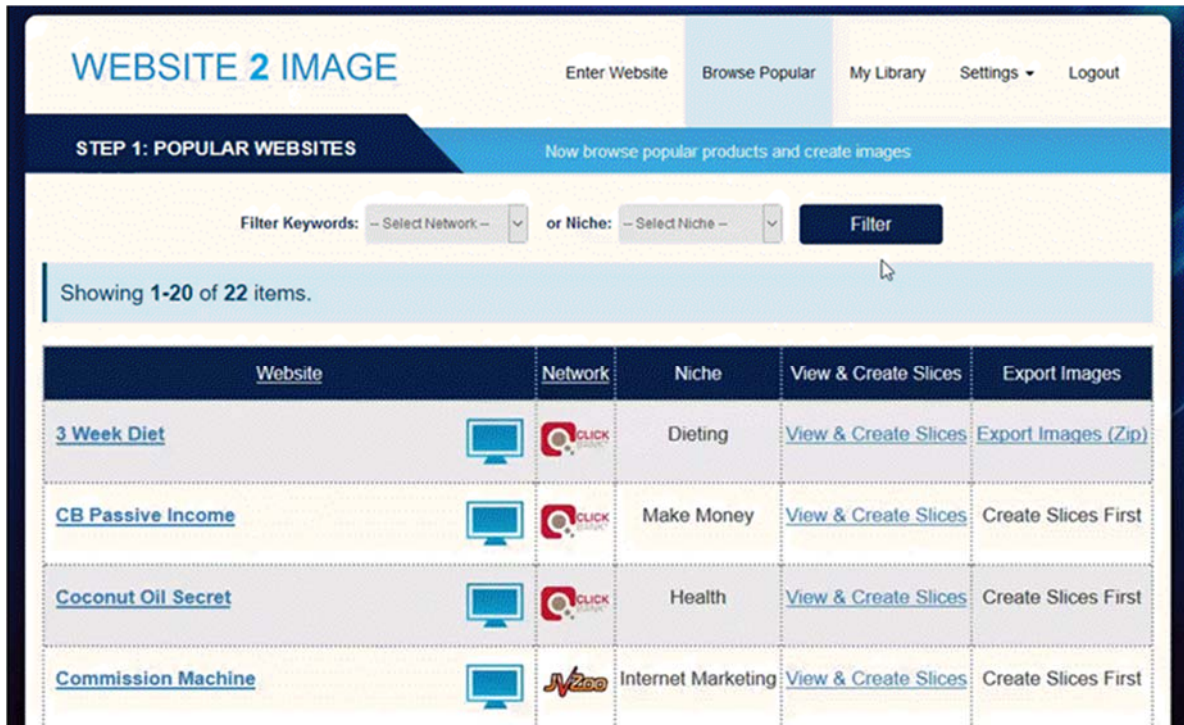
WEBSITE 2 IMAGE

Enter Website Browse Popular My Library Settings ▾ Logout

STEP 1: POPULAR WEBSITES

Now browse popular products and create images

Filter Keywords: -- Select Network -- or Niche: -- Select Niche -- Filter

Showing 1-20 of 22 items.

| Website | Network | Niche | View & Create Slices | Export Images |
|---|---|---|---|---|
| 3 Week Diet | CLICK BANK | Dieting | View & Create Slices | Export Images (Zip) |
| CB Passive Income | CLICK BANK | Make Money | View & Create Slices | Create Slices First |
| Coconut Oil Secret | CLICK BANK | Health | View & Create Slices | Create Slices First |
| Commission Machine | JVZoo | Internet Marketing | View & Create Slices | Create Slices First |